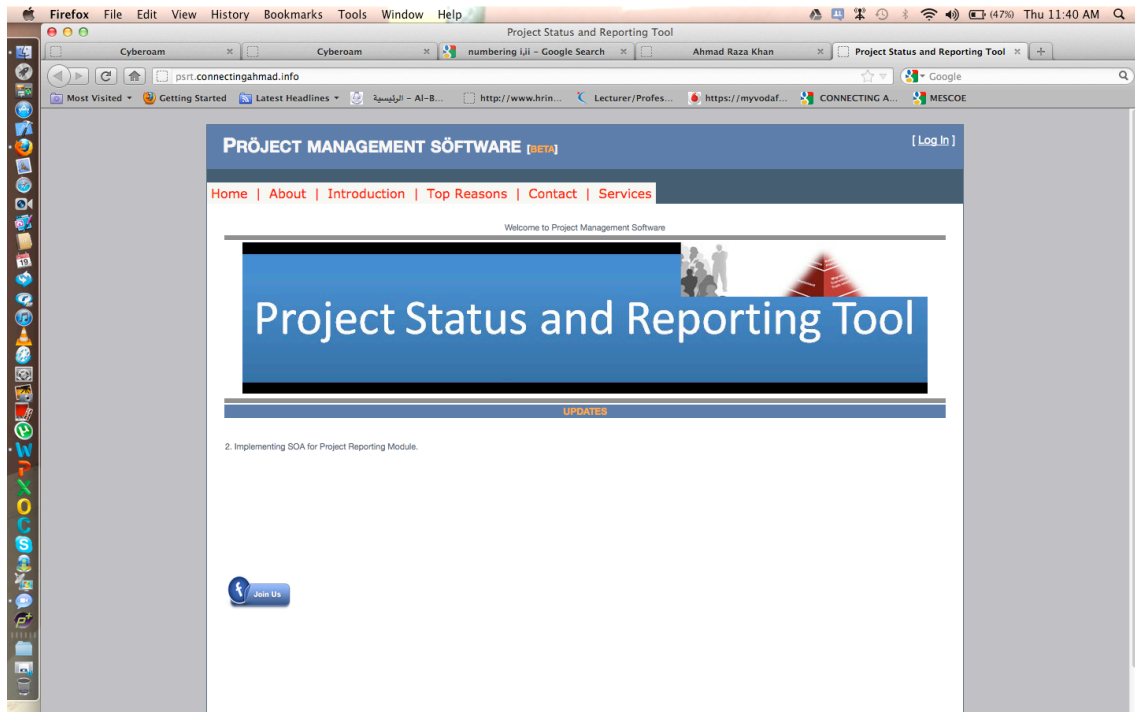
Firefox File Edit View History Bookmarks Tools Window Help

(47%) Thu 11:40 AM

Project Status and Reporting Tool

Cyberoam | Cyberoam | numbering i,ii - Google Search | Ahmad Raza Khan | Project Status and Reporting Tool

psrt.connectingahmad.info

Google

Most Visited | Getting Started | Latest Headlines | الرئيسية - Al-B... | http://www.hrin... | Lecturer/Profes... | https://myvodaf... | CONNECTING A... | MESCOE

PRÖJECT MANAGEMENT SÖFTWARE [BETA]

[ Log In ]

Home | About | Introduction | Top Reasons | Contact | Services

Welcome to Project Management Software

Project Status and Reporting Tool

UPDATES

2. Implementing SOA for Project Reporting Module.

Join Us